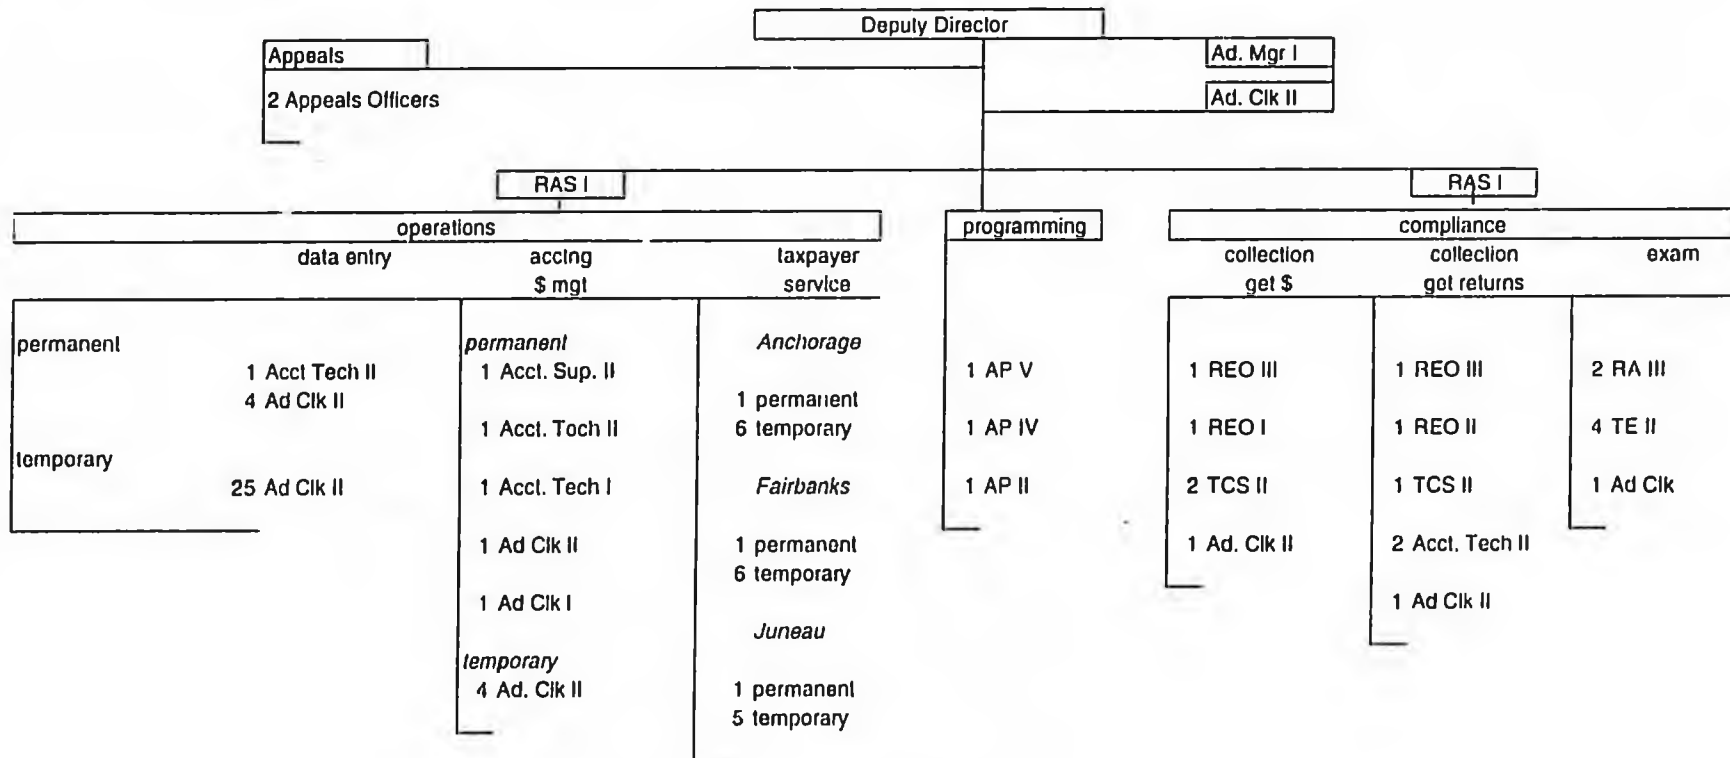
Deputy Director

Appeals
2 Appeals Officers

Ad. Mgr I
Ad. Clk II

RAS I
operations
data entry
accing
$ mgt
taxpayer
service

permanent
1 Acct Tech II
4 Ad Clk II
temporary
25 Ad Clk II

permanent
1 Acct. Sup. II
1 Acct. Toch II
1 Acct. Tech I
1 Ad Clk II
1 Ad Clk I
temporary
4 Ad. Clk II

Anchorage
1 permanent
6 temporary
Fairbanks
1 permanent
6 temporary
Juneau
1 permanent
5 temporary

programming
1 AP V
1 AP IV
1 AP II

RAS I
compliance
collection
get $
collection
got returns
exam

1 REO III
1 REO I
2 TCS II
1 Ad. Clk II

1 REO III
1 REO II
1 TCS II
2 Acct. Tech II
1 Ad Clk II

2 RA III
4 TE II
1 Ad Clk